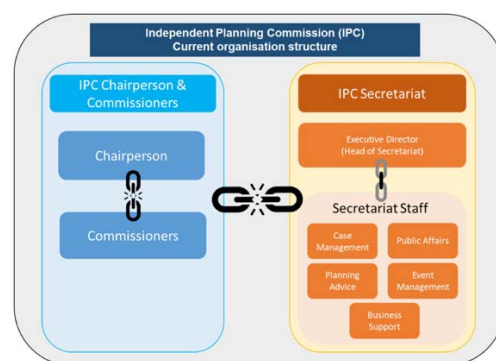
Independent Planning Commission (IPC)
Current organisation structure

IPC Chairperson & Commissioners

Chairperson

Commissioners

IPC Secretariat

Executive Director
(Head of Secretariat)

Secretariat Staff

Case Management

Public Affairs

Planning Advice

Event Management

Business Support